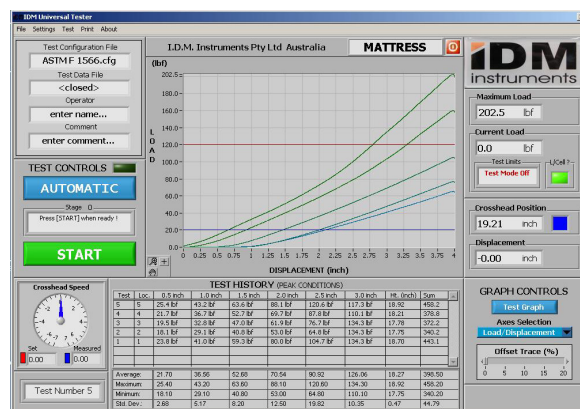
IDM Universal Tester
File Settings Test Print About

Test Configuration File
ASTM F 1566.cfg
Test Data File
<closed>
Operator
enter name...
Comment
enter comment...

I.D.M. Instruments Pty Ltd Australia
MATTRESS

IDM instruments

(lbf)
200.0
180.0
160.0
140.0
120.0
100.0
80.0
60.0
40.0
20.0
0.0
LOAD
0 0.25 0.5 0.75 1 1.25 1.5 1.75 2 2.25 2.5 2.75 3 3.25 3.5 3.75 4
DISPLACEMENT (inch)

Maximum Load
202.5 lbf
Current Load
0.0 lbf
Test Limits
Test Mode Off
LCell ?

Crosshead Position
19.21 inch
Displacement
-0.00 inch

TEST CONTROLS
AUTOMATIC
Stage 0
Press [START] when ready !
START

Crosshead Speed
Set 0.00
Measured 0.00

Test Number 5

TEST HISTORY (PEAK CONDITIONS)

| Test | Loc. | 0.5 inch | 1.0 inch | 1.5 inch | 2.0 inch | 2.5 inch | 3.0 inch | Ht. (inch) | Sum |
|---|---|---|---|---|---|---|---|---|---|
| 5 | 5 | 25.4 lbf | 43.2 lbf | 63.6 lbf | 88.1 lbf | 120.6 lbf | 117.3 lbf | 18.92 | 458.2 |
| 4 | 4 | 21.7 lbf | 36.7 lbf | 52.7 lbf | 69.7 lbf | 87.8 lbf | 110.1 lbf | 18.21 | 378.8 |
| 3 | 3 | 19.5 lbf | 32.8 lbf | 47.0 lbf | 61.9 lbf | 76.7 lbf | 134.3 lbf | 17.78 | 372.2 |
| 2 | 2 | 18.1 lbf | 29.1 lbf | 40.8 lbf | 53.0 lbf | 64.8 lbf | 134.3 lbf | 17.75 | 340.2 |
| 1 | 1 | 23.8 lbf | 41.0 lbf | 59.3 lbf | 80.0 lbf | 104.7 lbf | 134.3 lbf | 18.70 | 443.1 |

| Average: | 21.70 | 36.56 | 52.68 | 70.54 | 90.92 | 126.06 | 18.27 | 398.50 |
|---|---|---|---|---|---|---|---|---|
| Maximum: | 25.40 | 43.20 | 63.60 | 88.10 | 120.60 | 134.30 | 18.92 | 458.20 |
| Minimum: | 18.10 | 29.10 | 40.80 | 53.00 | 64.80 | 110.10 | 17.75 | 340.20 |
| Std. Dev.: | 2.68 | 5.17 | 8.20 | 12.50 | 19.82 | 10.35 | 0.47 | 44.79 |

GRAPH CONTROLS
Test Graph
Axes Selection
Load/Displacement
Offset Trace (%)
0 5 10 15 20